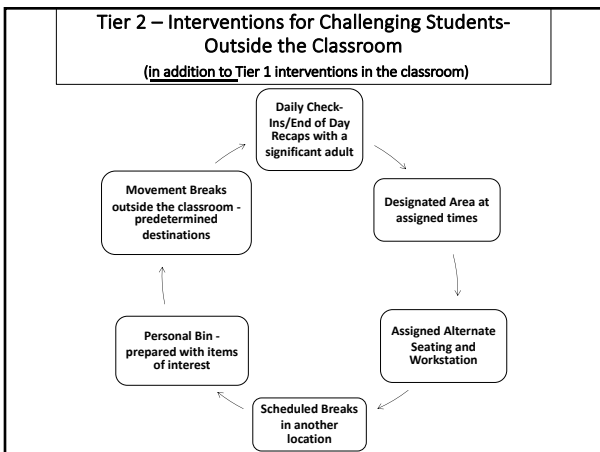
Tier 2 – Interventions for Challenging Students-Outside the Classroom

(in addition to Tier 1 interventions in the classroom)

Daily Check-Ins/End of Day Recaps with a significant adult

Designated Area at assigned times

Assigned Alternate Seating and Workstation

Scheduled Breaks in another location

Personal Bin - prepared with items of interest

Movement Breaks outside the classroom - predetermined destinations